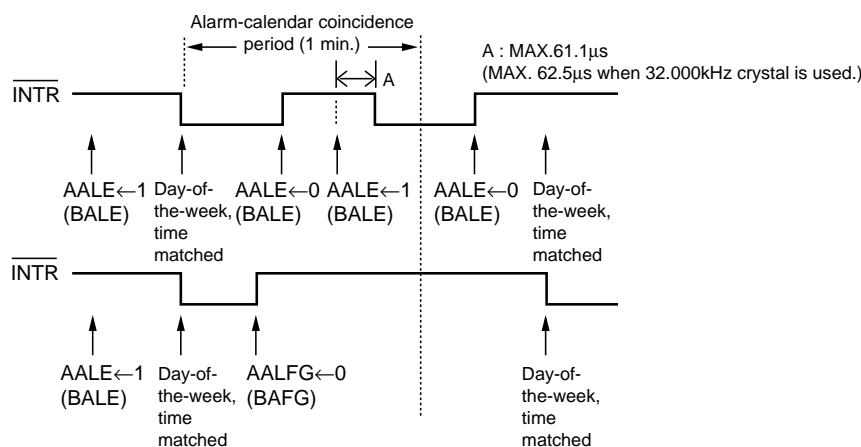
Alarm-calendar coincidence period (1 min.)

A : MAX.61.1μs
(MAX. 62.5μs when 32.000kHz crystal is used.)

A

$\overline{\text{INTR}}$

AALE←1 (BALE)

Day-of-the-week, time matched

AALE←0 (BALE)

AALE←1 (BALE)

AALE←0 (BALE)

Day-of-the-week, time matched

$\overline{\text{INTR}}$

AALE←1 (BALE)

Day-of-the-week, time matched

AALFG←0 (BAFG)

Day-of-the-week, time matched